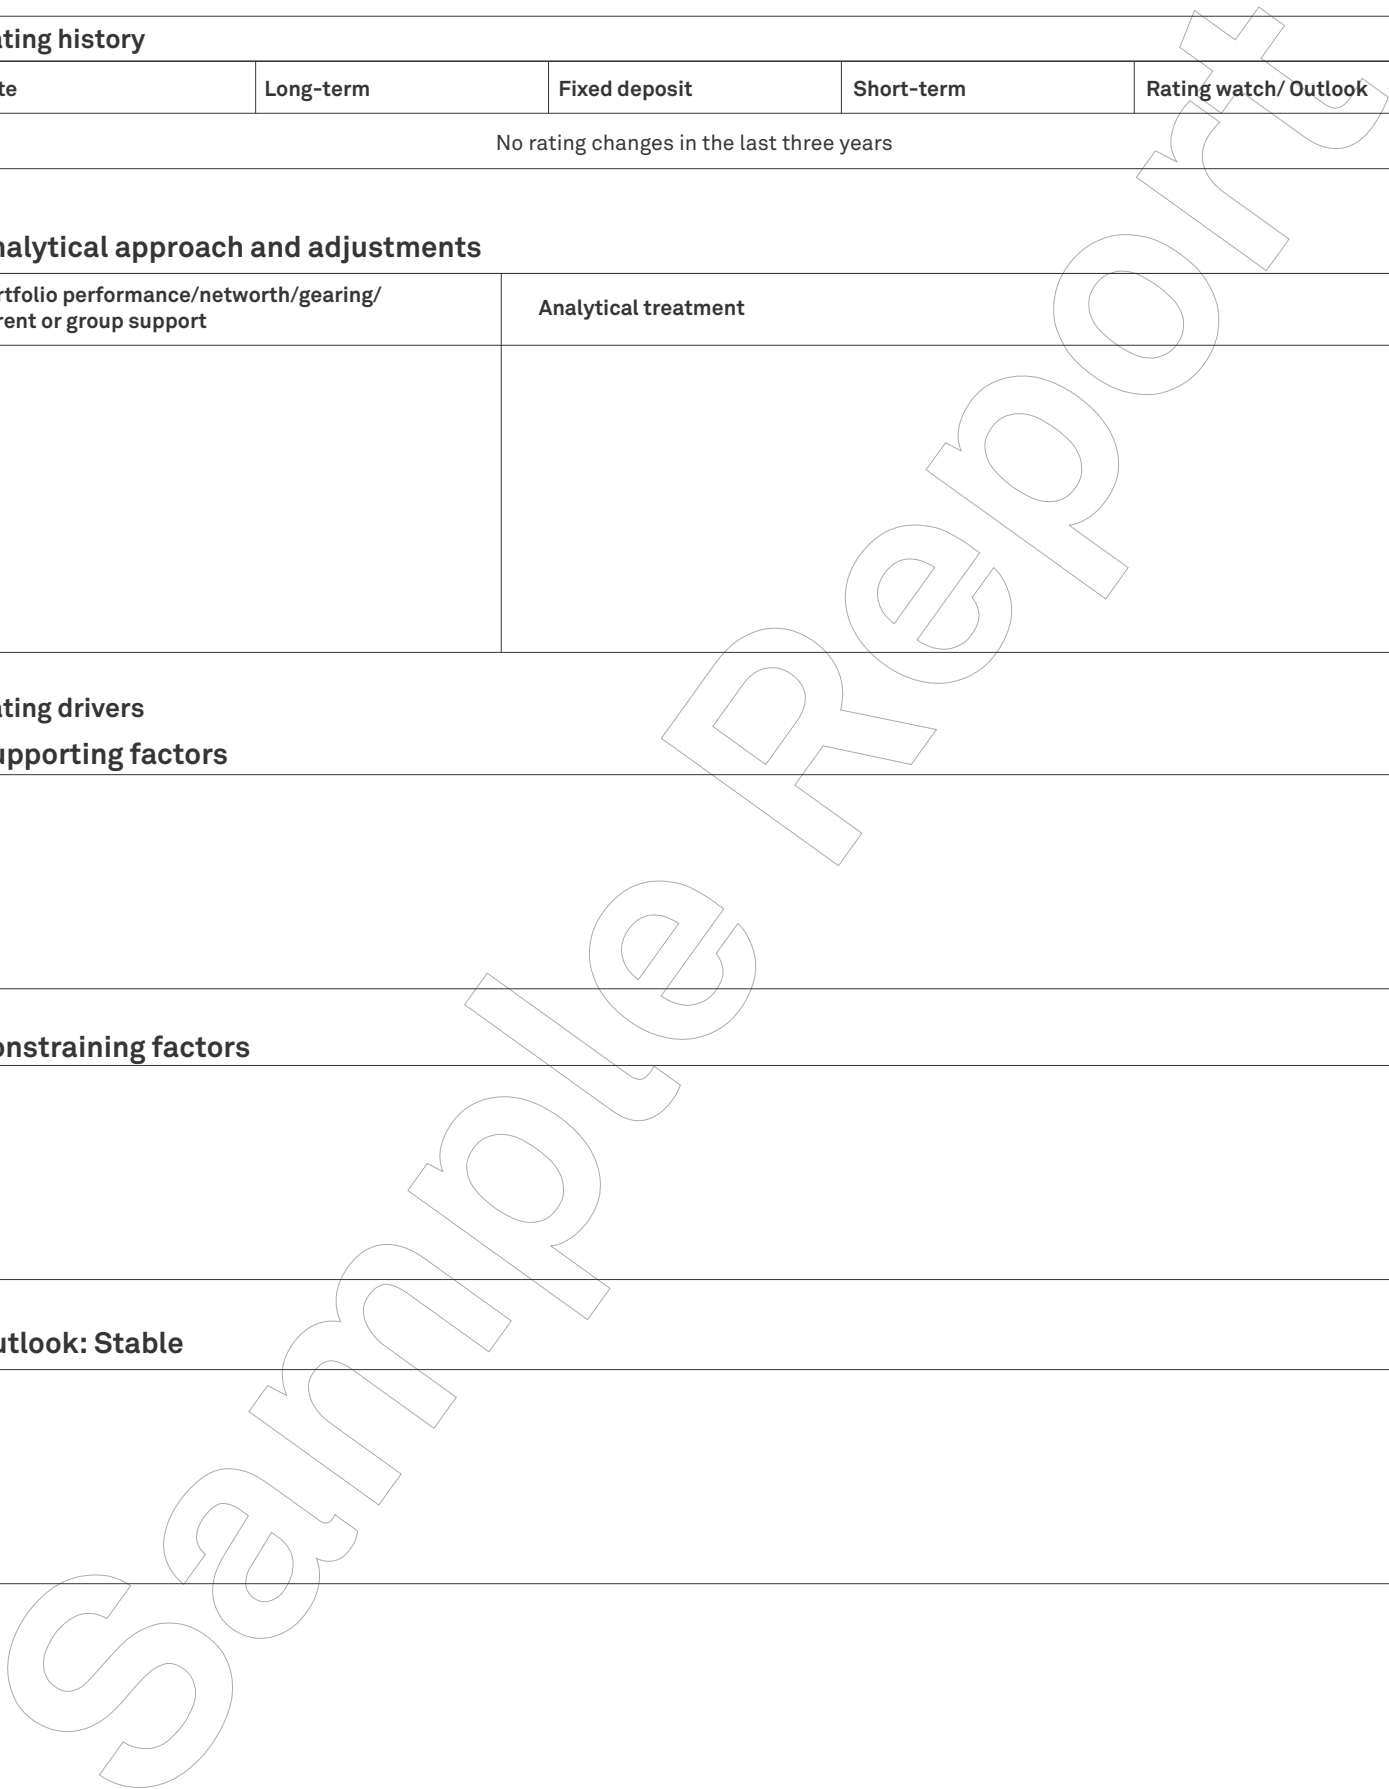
ating history

| te | Long-term | Fixed deposit | Short-term | Rating watch/ Outlook |
|---|---|---|---|---|
| No rating changes in the last three years | | | | |

nalytical approach and adjustments

| rtfolio performance/networth/gearing/ rent or group support | Analytical treatment |
|---|---|
| | |

ating drivers

upporting factors

onstraining factors

utlook: Stable

Sample Report